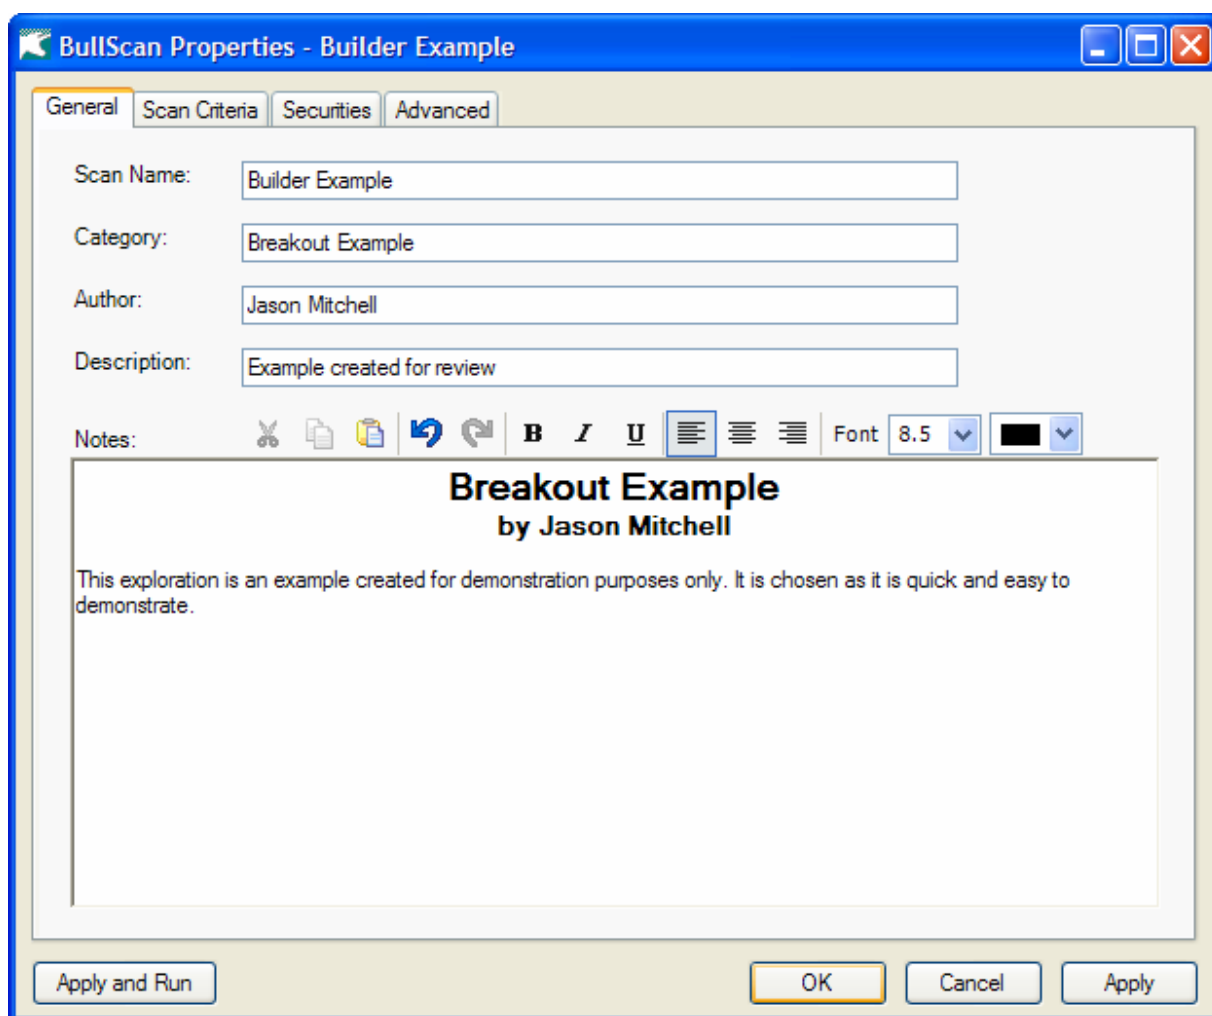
BullScan Properties - Builder Example

General | Scan Criteria | Securities | Advanced

Scan Name: Builder Example

Category: Breakout Example

Author: Jason Mitchell

Description: Example created for review

Notes: B I U Font 8.5

Breakout Example
by Jason Mitchell

This exploration is an example created for demonstration purposes only. It is chosen as it is quick and easy to demonstrate.

Apply and Run | OK | Cancel | Apply